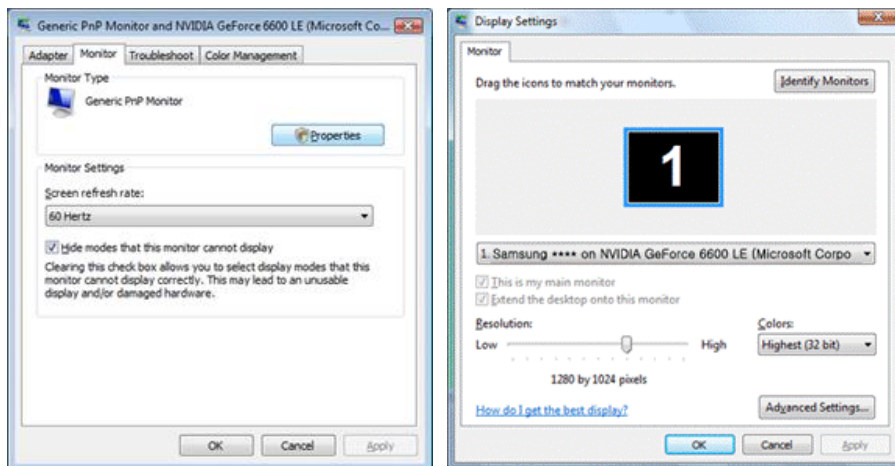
Generic PnP Monitor and NVIDIA GeForce 6600 LE (Microsoft Co...

Adapter | Monitor | Troubleshoot | Color Management

Monitor Type

Generic PnP Monitor

Properties

Monitor Settings

Screen refresh rate:

60 Hertz

Hide modes that this monitor cannot display

Clearing this check box allows you to select display modes that this monitor cannot display correctly. This may lead to an unusable display and/or damaged hardware.

OK | Cancel | Apply

Display Settings

Monitor

Drag the icons to match your monitors.

Identify Monitors

1

1. Samsung **** on NVIDIA GeForce 6600 LE (Microsoft Corpo

This is my main monitor

Extend the desktop onto this monitor

Resolution:

Low

High

Colors:

Highest (32 bit)

1280 by 1024 pixels

How do I get the best display?

Advanced Settings...

OK | Cancel | Apply